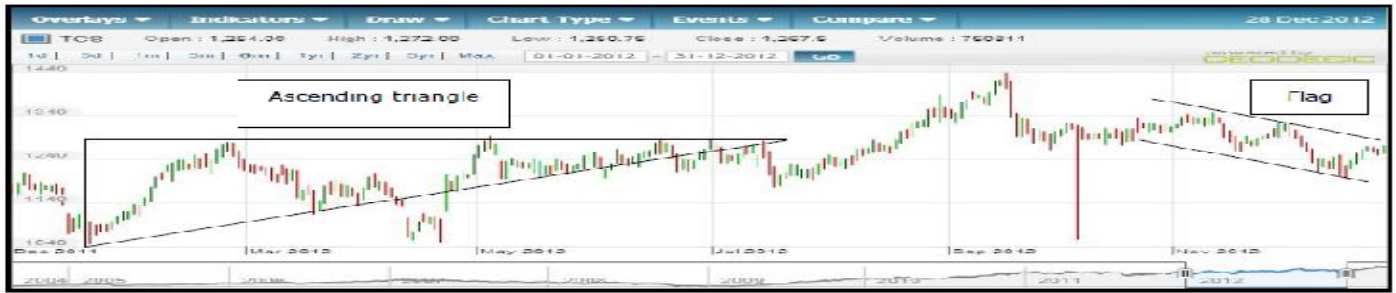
Overlays ▾ Indicators ▾ Draw ▾ Chart Type ▾ Events ▾ Compare ▾ 28 Dec 2012

TCS Open : 1,264.00 High : 1,272.00 Low : 1,260.75 Close : 1,267.6 Volume : 760811

1d | 5d | 1m | 3m | 6m | 1y | 2y | 5y | Max 01-01-2012 - 31-12-2012 GO

powered by GEODESIC

1440

1340

1240

1140

1040

Ascending triangle

Flag

Dec 2011 | Mar 2012 | May 2012 | Jul 2012 | Sep 2012 | Nov 2012

2004 2005 2006 2007 2008 2009 2010 2011 2012